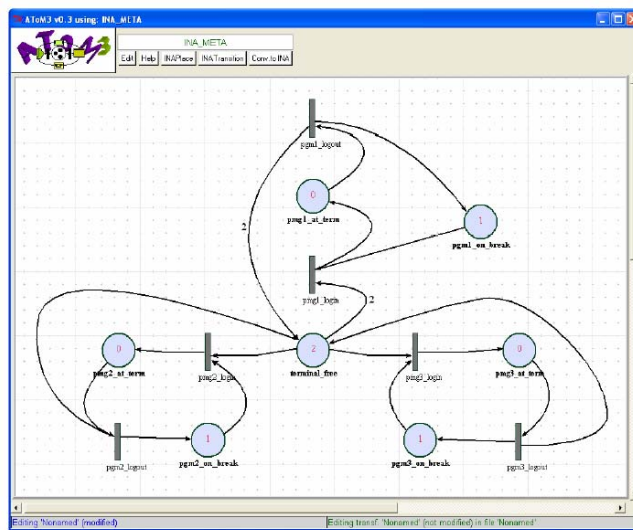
AToM3 v0.3 using: INA_META

INA_META
Edit Help INAPlace INATransition Conv. to INA

pgm1_logout
0
pmg1_at_term
1
pgm1_on_break
2
pmg1_login
2
0
pmg2_at_term
pmg2_login
2
terminal_free
pmg3_login
0
pmg3_at_term
pgm2_logout
1
pgm2_on_break
1
pgm3_on_break
pgm3_logout

Editing 'Nonamed' (modified)
Editing transf: 'Nonamed' (not modified) in file 'Nonamed'